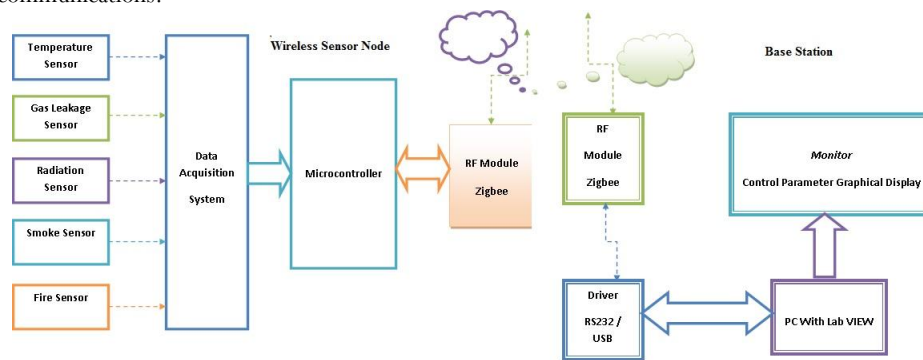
communications.

Wireless Sensor Node

Base Station

Temperature Sensor

Gas Leakage Sensor

Radiation Sensor

Smoke Sensor

Fire Sensor

Data Acquisition System

Microcontroller

RF Module Zigbee

RF Module Zigbee

Monitor
Control Parameter Graphical Display

Driver RS232 / USB

PC With Lab VIEW